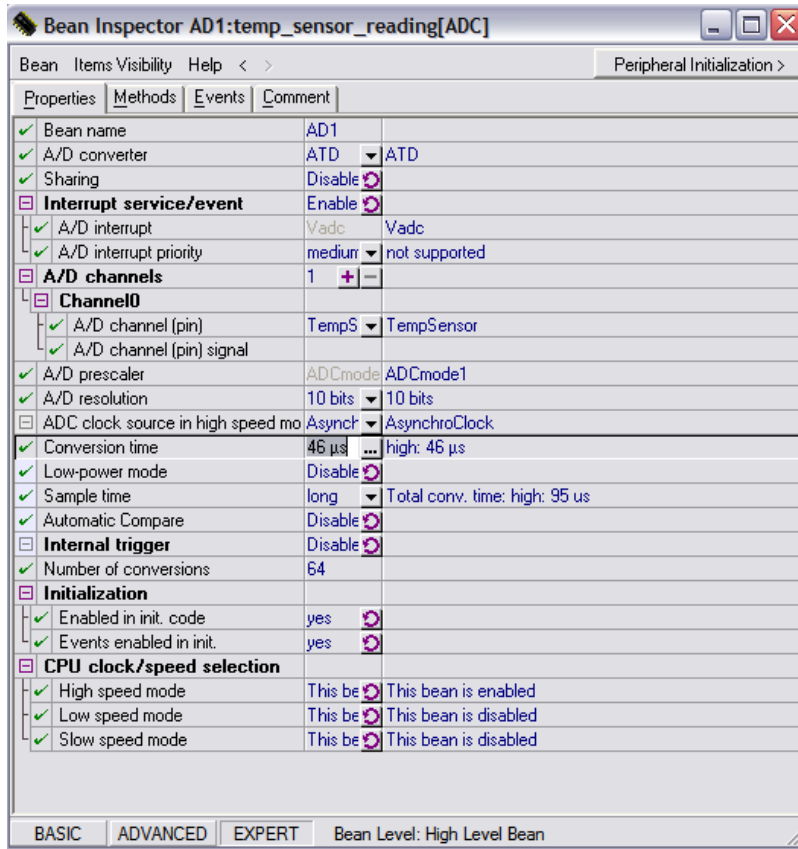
Bean Inspector AD1:temp_sensor_reading[ADC]

Bean Items Visibility Help < > Peripheral Initialization >

Properties | Methods | Events | Comment

| Property | Value | Info |
|---|---|---|
| Bean name | AD1 | |
| A/D converter | ATD | ATD |
| Sharing | Disable | |
| Interrupt service/event | Enable | |
| A/D interrupt | Vadc | Vadc |
| A/D interrupt priority | medium | not supported |
| A/D channels | 1 | |
| Channel0 | | |
| A/D channel (pin) | TempS | TempSensor |
| A/D channel (pin) signal | | |
| A/D prescaler | ADCmode | ADCmode1 |
| A/D resolution | 10 bits | 10 bits |
| ADC clock source in high speed mo | Asynch | AsynchroClock |
| Conversion time | 46 µs | high: 46 µs |
| Low-power mode | Disable | |
| Sample time | long | Total conv. time: high: 95 us |
| Automatic Compare | Disable | |
| Internal trigger | Disable | |
| Number of conversions | 64 | |
| Initialization | | |
| Enabled in init. code | yes | |
| Events enabled in init. | yes | |
| CPU clock/speed selection | | |
| High speed mode | This be | This bean is enabled |
| Low speed mode | This be | This bean is disabled |
| Slow speed mode | This be | This bean is disabled |

BASIC ADVANCED EXPERT Bean Level: High Level Bean